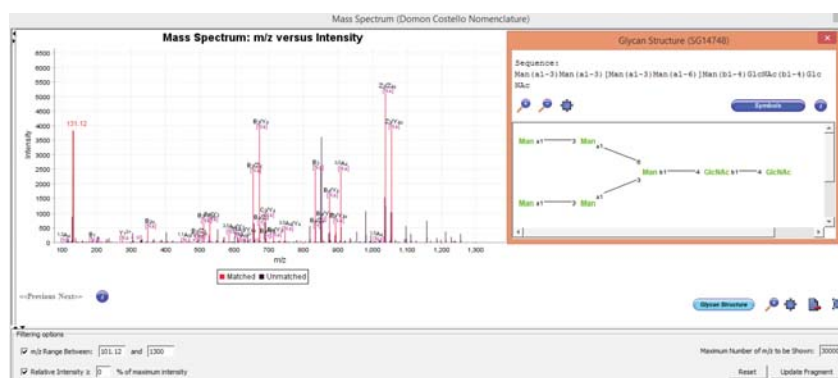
Mass Spectrum (Domon Costello Nomenclature)

Mass Spectrum: m/z versus Intensity

6500
6000
5500
5000
4500
4000
3500
3000
2500
2000
1500
1000
500
0

Intensity

131.12

100 200 300 400 500 600 700 800 900 1,000 1,100 1,200 1,300

m/z

■ Matched ■ Unmatched

<<Previous Next>>

Glycan Structure (SG14748)

Sequence:
Man(a1-3)Man(a1-3)[Man(a1-3)Man(a1-6)]Man(b1-4)GlcNAc(b1-4)GlcNAc

Symbols

Man a1 — 3 Man a1 — 6 Man b1 — 4 GlcNAc b1 — 4 GlcNAc
Man a1 — 3 Man a1 — 3

Glycan Structure

Filtering options

m/z Range Between: 101.12 and 1300

Relative Intensity ≥ 0 % of maximum intensity

Maximum Number of m/z to be Shown: 3000

Reset Update Fragment